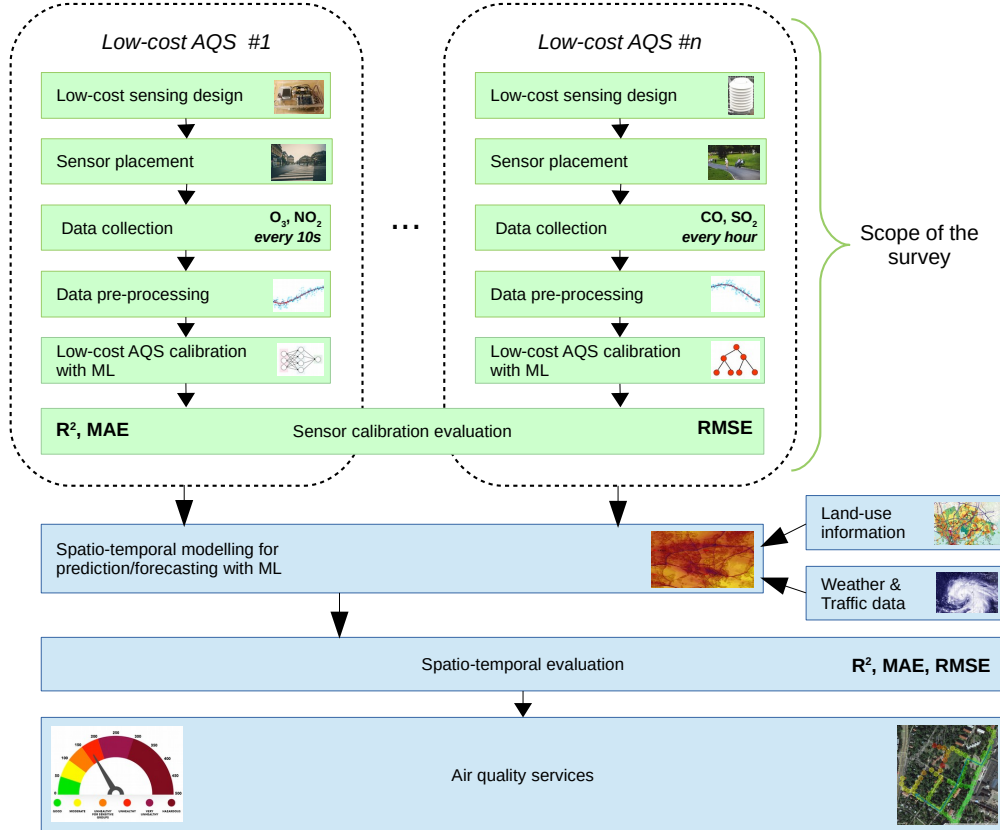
Low-cost AQS #1

Low-cost sensing design

Sensor placement

Data collection $O_3$, $NO_2$ every 10s

Data pre-processing

Low-cost AQS calibration with ML

Low-cost AQS #n

Low-cost sensing design

Sensor placement

Data collection CO, $SO_2$ every hour

Data pre-processing

Low-cost AQS calibration with ML

...

Scope of the survey

$R^2$, MAE Sensor calibration evaluation RMSE

Land-use information

Spatio-temporal modelling for prediction/forecasting with ML

Weather & Traffic data

Spatio-temporal evaluation $R^2$, MAE, RMSE

Air quality services